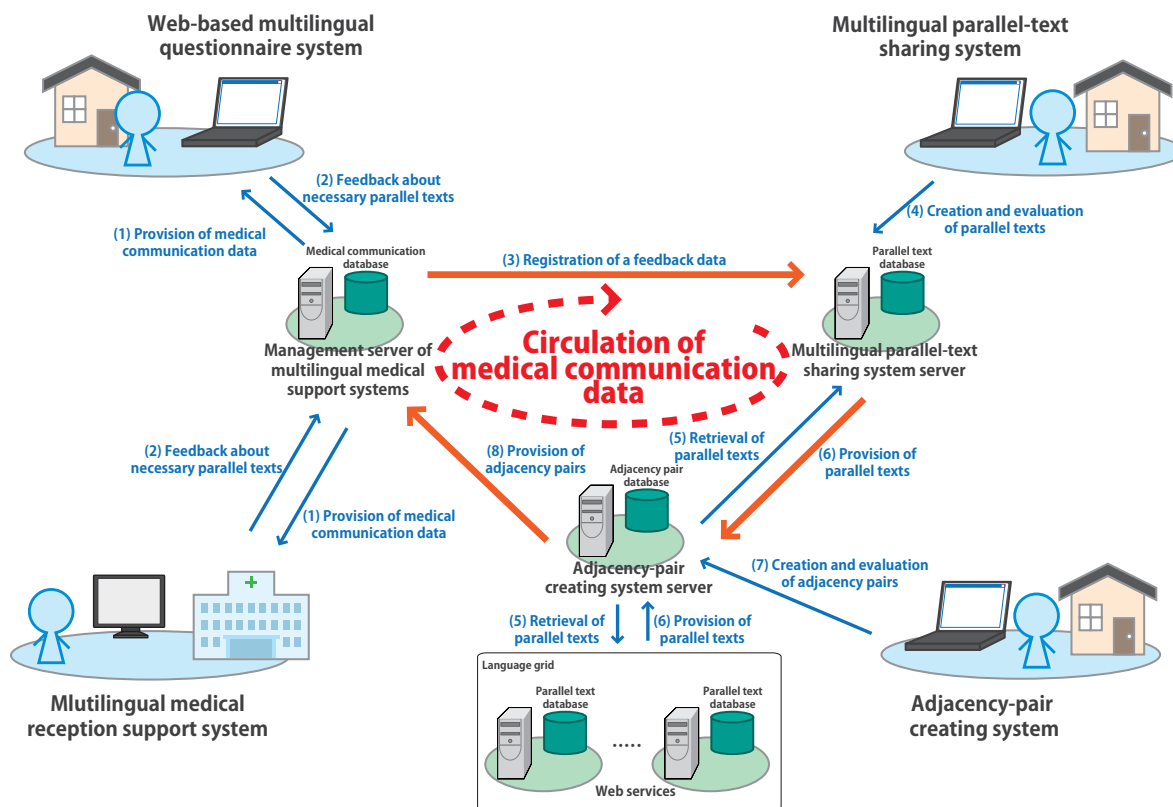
Web-based multilingual questionnaire system

Multilingual parallel-text sharing system

(2) Feedback about necessary parallel texts

(1) Provision of medical communication data

(4) Creation and evaluation of parallel texts

Medical communication database

(3) Registration of a feedback data

Parallel text database

Circulation of medical communication data

Management server of multilingual medical support systems

Multilingual parallel-text sharing system server

(2) Feedback about necessary parallel texts

(8) Provision of adjacency pairs

(5) Retrieval of parallel texts

(6) Provision of parallel texts

Adjacency pair database

(1) Provision of medical communication data

Adjacency-pair creating system server

(7) Creation and evaluation of adjacency pairs

(5) Retrieval of parallel texts

(6) Provision of parallel texts

Language grid

Parallel text database

Parallel text database

.....

Web services

Mlutilingual medical reception support system

Adjacency-pair creating system